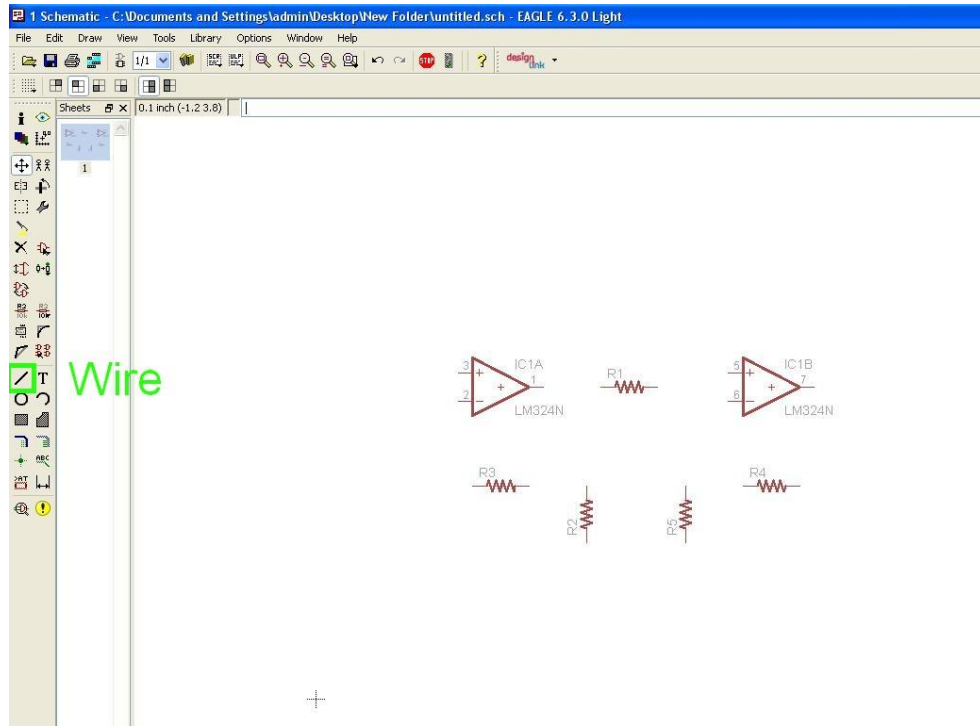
1 Schematic - C:\Documents and Settings\admin\Desktop\New Folder\untitled.sch - EAGLE 6.3.0 Light

File Edit Draw View Tools Library Options Window Help

1/1

design link

Sheets

0.1 inch (-1.2 3.8)

1

Wire

3
2
IC1A
1
LM324N

R1

5
6
IC1B
7
LM324N

R3

R2

R5

R4